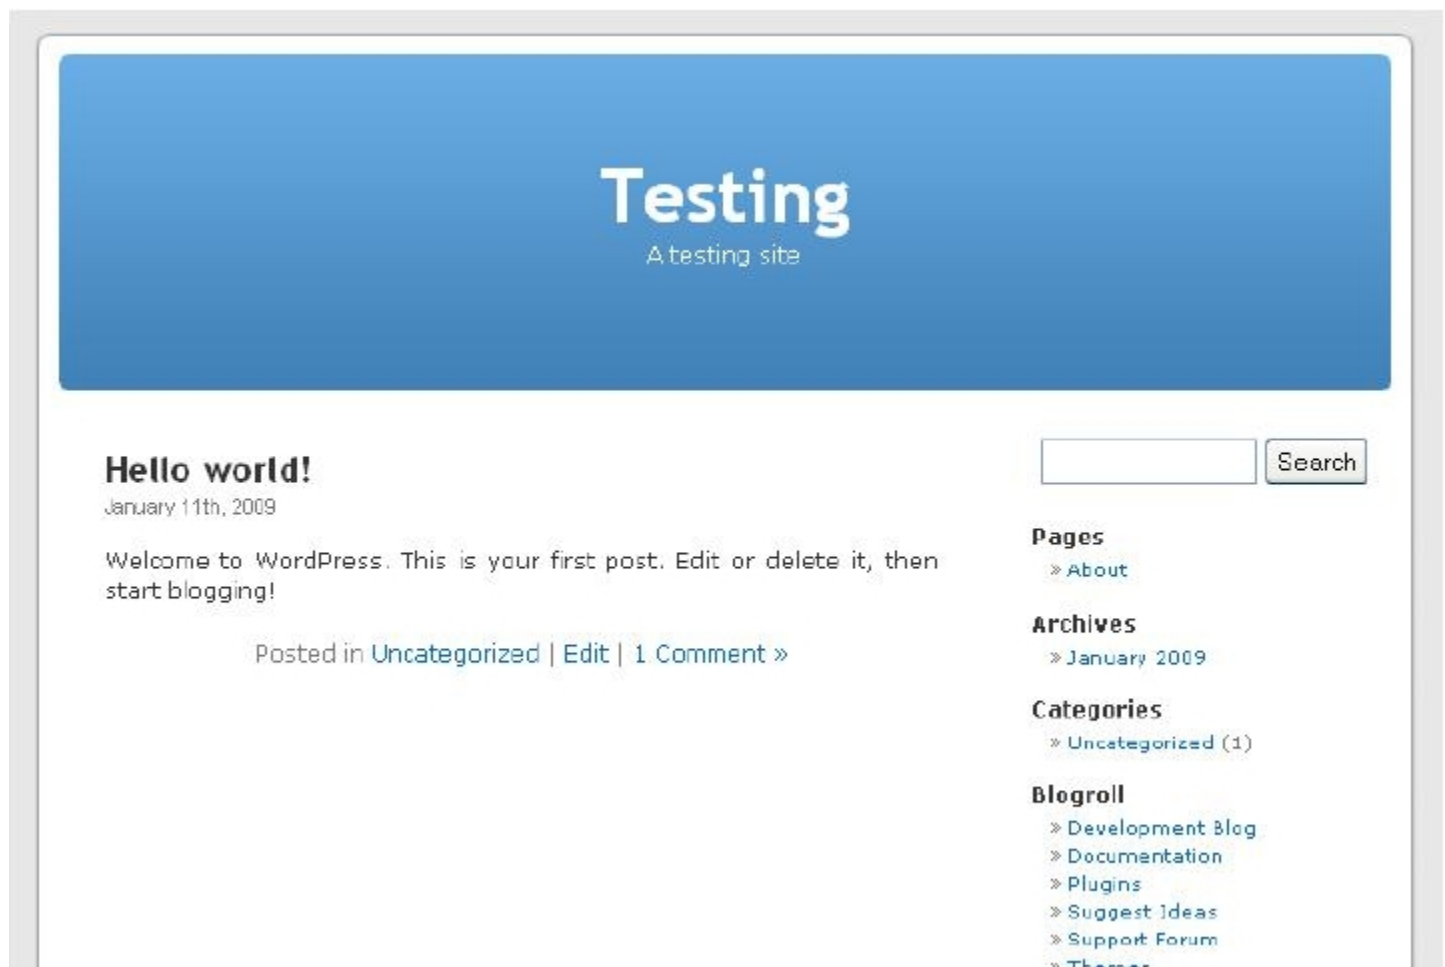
Testing
A testing site

Hello world!
January 11th, 2009

Welcome to WordPress. This is your first post. Edit or delete it, then start blogging!

Posted in Uncategorized | Edit | 1 Comment »

Search

Pages
» About

Archives
» January 2009

Categories
» Uncategorized (1)

Blogroll
» Development Blog
» Documentation
» Plugins
» Suggest Ideas
» Support Forum
» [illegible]